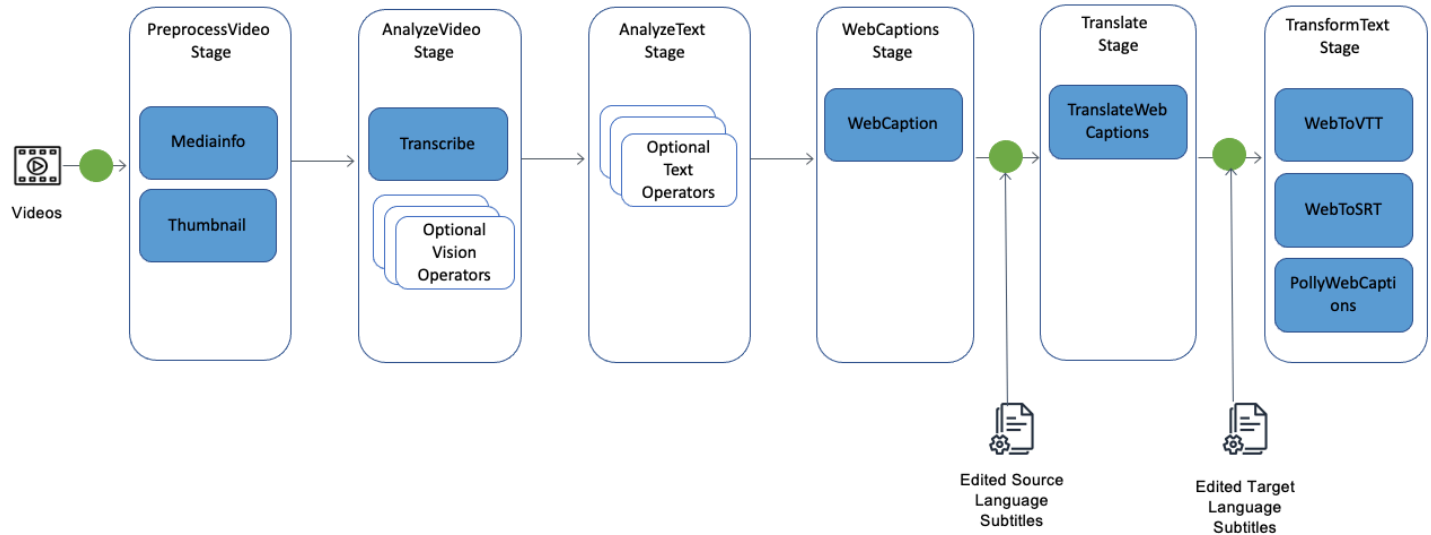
Videos

PreprocessVideo Stage

Mediainfo

Thumbnail

AnalyzeVideo Stage

Transcribe

Optional Vision Operators

AnalyzeText Stage

Optional Text Operators

WebCaptions Stage

WebCaption

Edited Source Language Subtitles

Translate Stage

TranslateWeb Captions

Edited Target Language Subtitles

TransformText Stage

WebToVTT

WebToSRT

PollyWebCapti ons